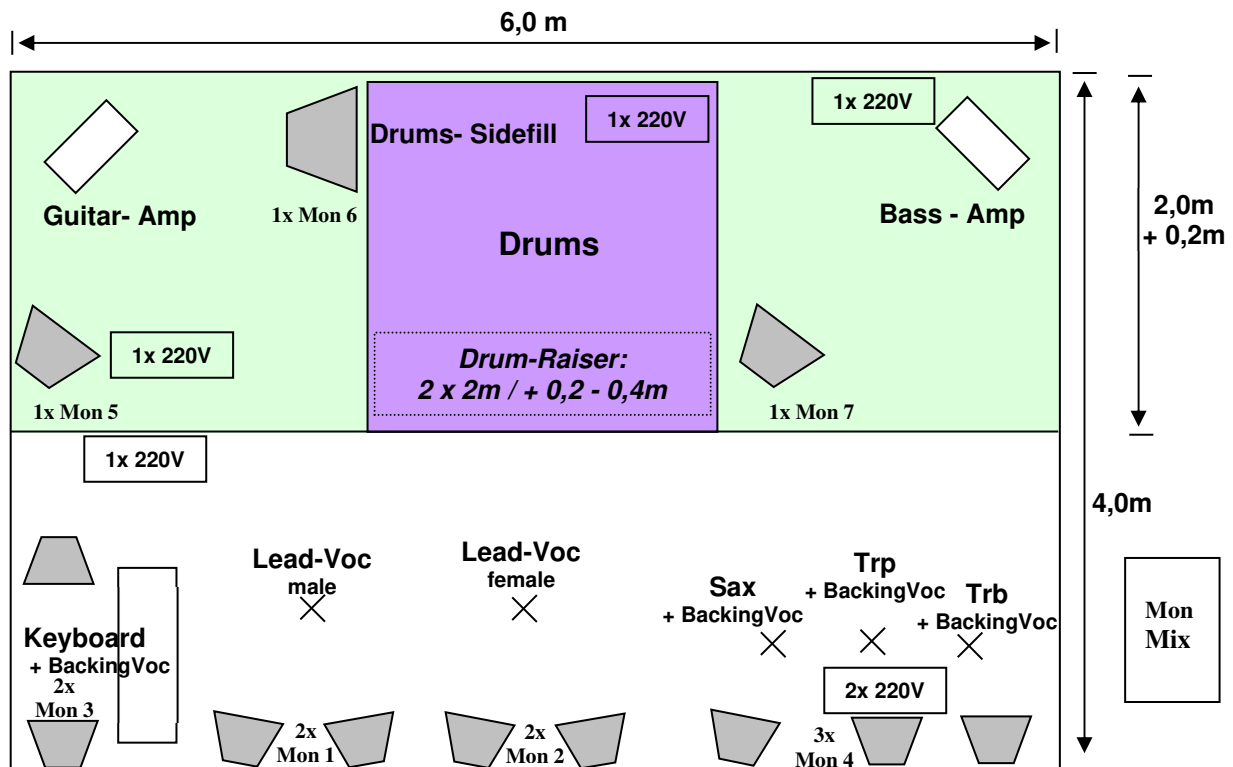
6,0 m

Drums- Sidefill

1x 220V

1x 220V

Guitar- Amp

1x Mon 6

Drums

Bass - Amp

2,0m
+ 0,2m

1x 220V

Drum-Raiser:
2 x 2m / + 0,2 - 0,4m

1x Mon 5

1x Mon 7

1x 220V

4,0m

Lead-Voc
male

Lead-Voc
female

Sax
+ BackingVoc

Trp
+ BackingVoc

Trb
+ BackingVoc

Mon
Mix

Keyboard
+ BackingVoc

2x
Mon 3

2x 220V

2x
Mon 1

2x
Mon 2

3x
Mon 4